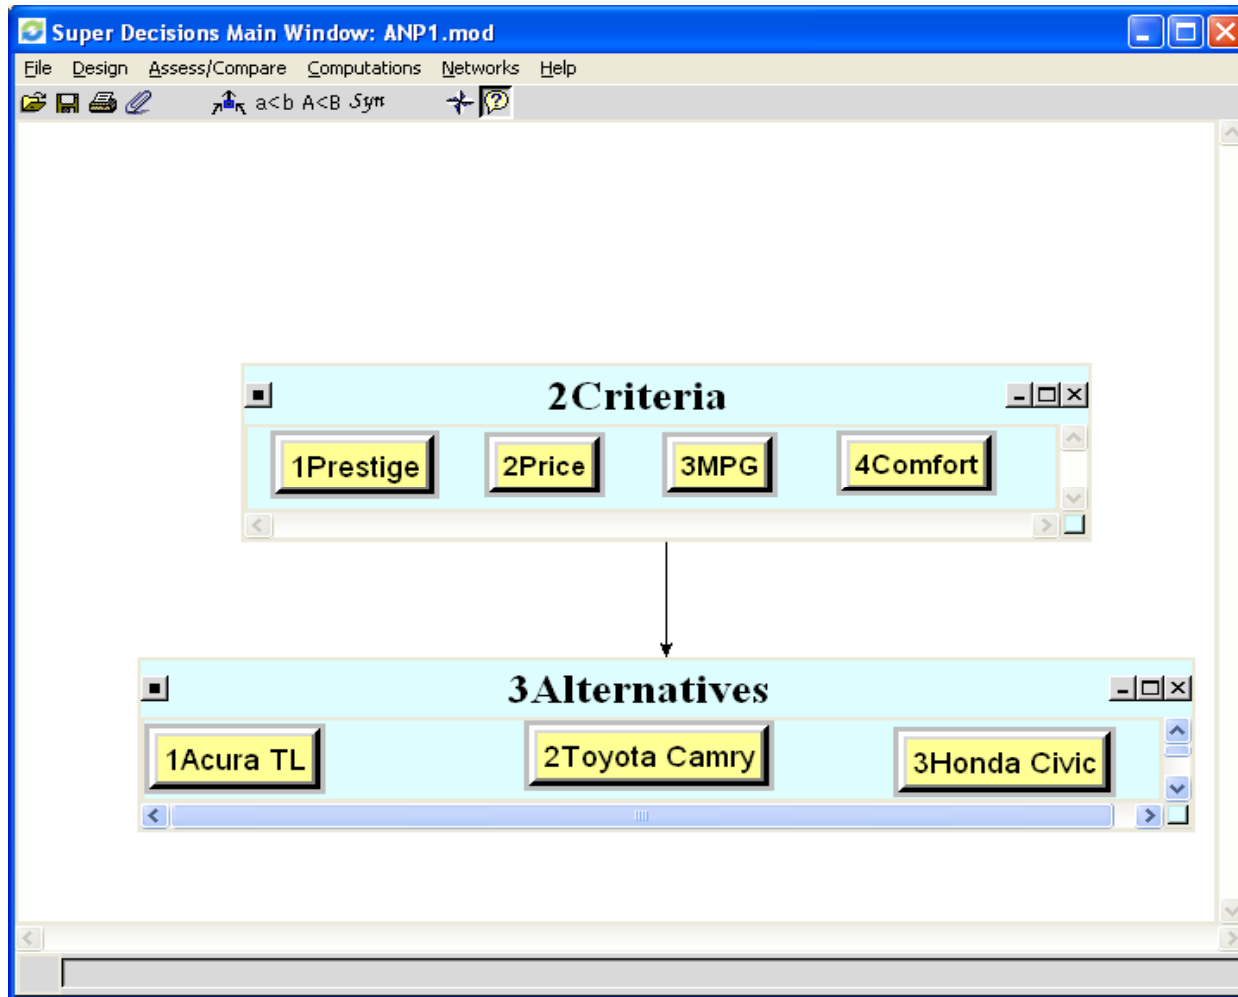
Super Decisions Main Window: ANP1.mod

File Design Assess/Compare Computations Networks Help

a<b A<B Syn

2Criteria

1Prestige 2Price 3MPG 4Comfort

3Alternatives

1Acura TL 2Toyota Camry 3Honda Civic